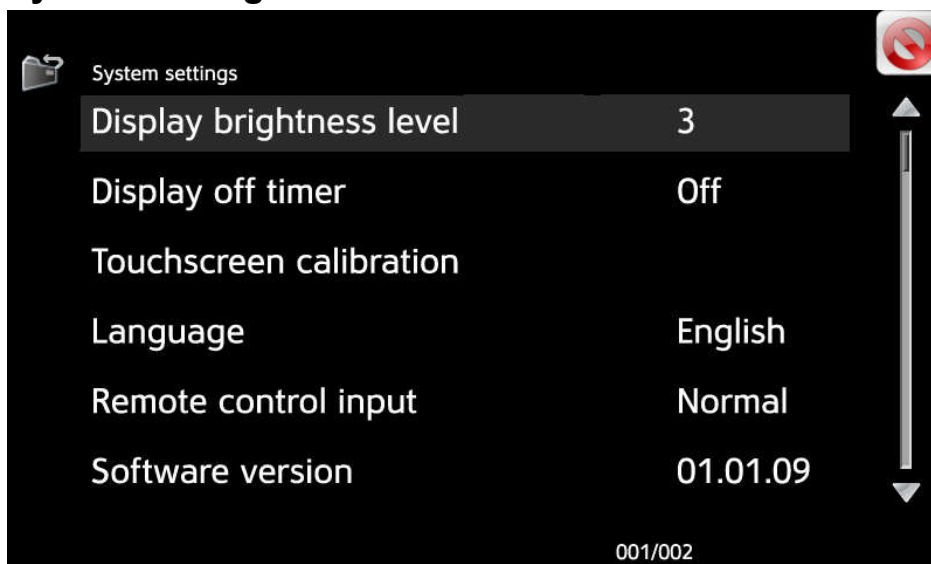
System settings

| | |
|---|---|
| Display brightness level | 3 |
| Display off timer | Off |
| Touchscreen calibration | |
| Language | English |
| Remote control input | Normal |
| Software version | 01.01.09 |

001/002